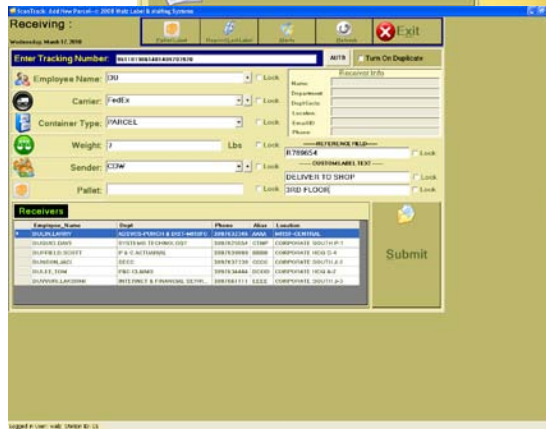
ScanTrack: Add New Parcel - © 2008 Walz Label & Mailing Systems

Receiving :

Wednesday, March 17, 2010

Print Label

Reprint Last Label

Alerts

Refresh

Exit

Enter Tracking Number: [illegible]

AUTO

Turn On Duplicate

Employee Name: DU

Lock

Carrier: FedEx

Lock

Container Type: PARCEL

Lock

Weight: 2

Lbs

Lock

Sender: CDW

Lock

Pallet:

Lock

Receiver Info

Name:

Department:

Dept/Code:

Location:

Email ID:

Phone:

----REFERENCE FIELD----

R789654

Lock

----CUSTOM LABEL TEXT----

DELIVER TO SHOP

Lock

3RD FLOOR

Lock

Receivers

| Employee_Name | Dept | Phone | Alias | Location |
|---|---|---|---|---|
| DULIN,LARRY | ADDWDS-PURCH & DIST-MRO/FC | 3097632345 | AAAA | MDSP-CENTRAL |
| DUDLEY,DAVE | SYSTEMS TECHNOLOGY | 3097825554 | CTMP | CORPORATE SOUTH P-1 |
| DUFFIELD,SCOTT | P & C ACTUARIAL | 3097639999 | 00000 | CORPORATE HDQ G-4 |
| DUNSON,JACI | SEES | 3097637739 | 00000 | CORPORATE SOUTH A-3 |
| DULEE,TOM | P&C CLAIMS | 3097634444 | 00000 | CORPORATE HDQ A-2 |
| DUVVURI,LAKSHMI | INTERNET & FINANCIAL SEYRI... | 3097661111 | EEEE | CORPORATE SOUTH A-3 |

Submit

Logged in User: walz Station ID: 11